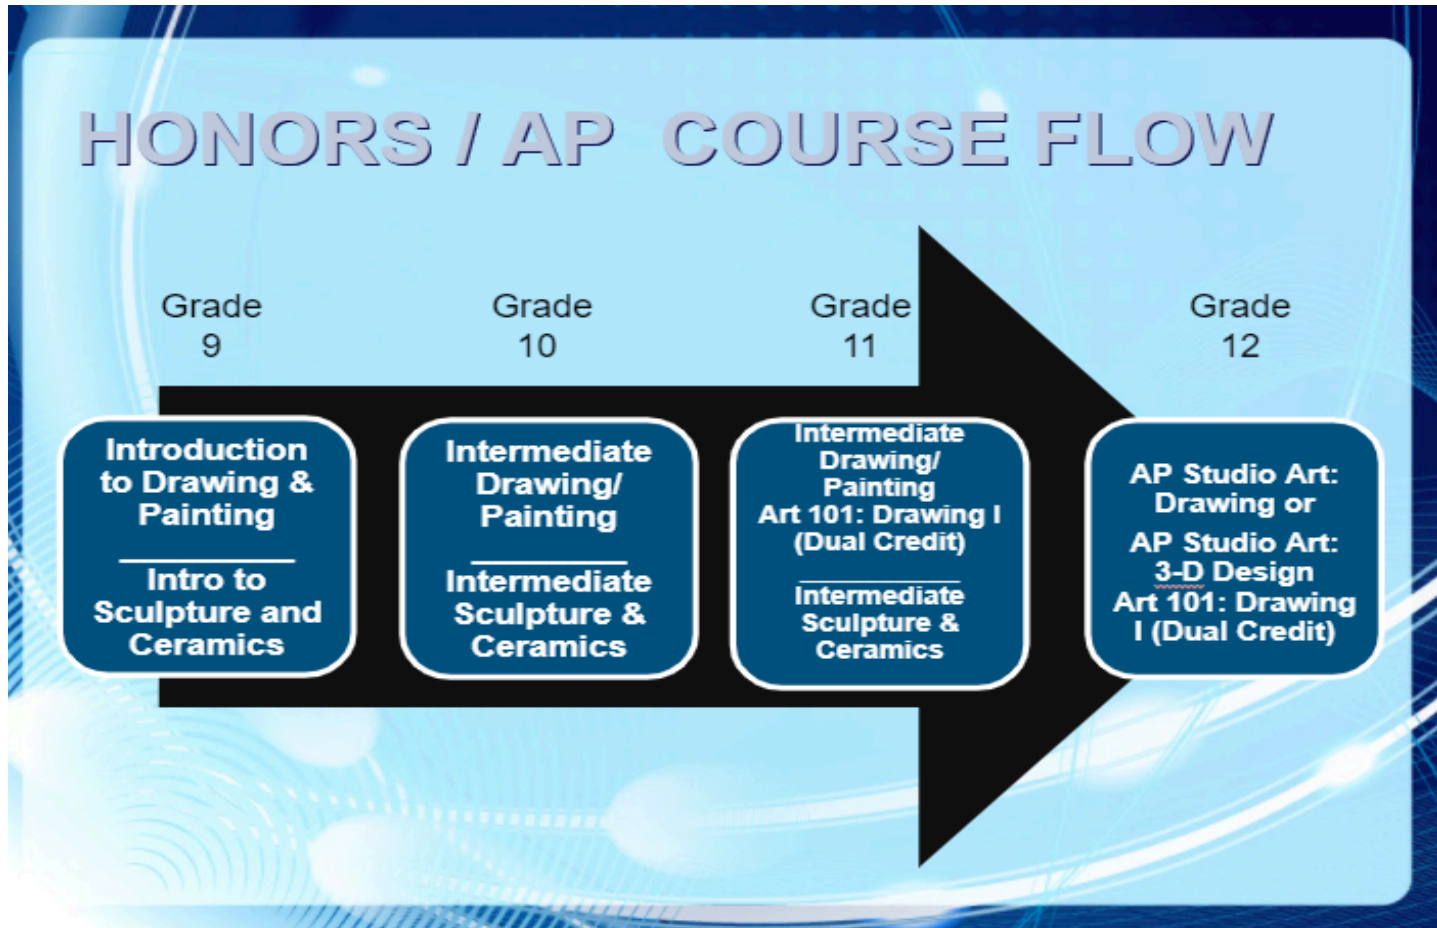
HONORS / AP COURSE FLOW

Grade 9

Grade 10

Grade 11

Grade 12

Introduction to Drawing & Painting

Intro to Sculpture and Ceramics

Intermediate Drawing/ Painting

Intermediate Sculpture & Ceramics

Intermediate Drawing/ Painting Art 101: Drawing I (Dual Credit)

Intermediate Sculpture & Ceramics

AP Studio Art: Drawing or AP Studio Art: 3-D Design Art 101: Drawing I (Dual Credit)